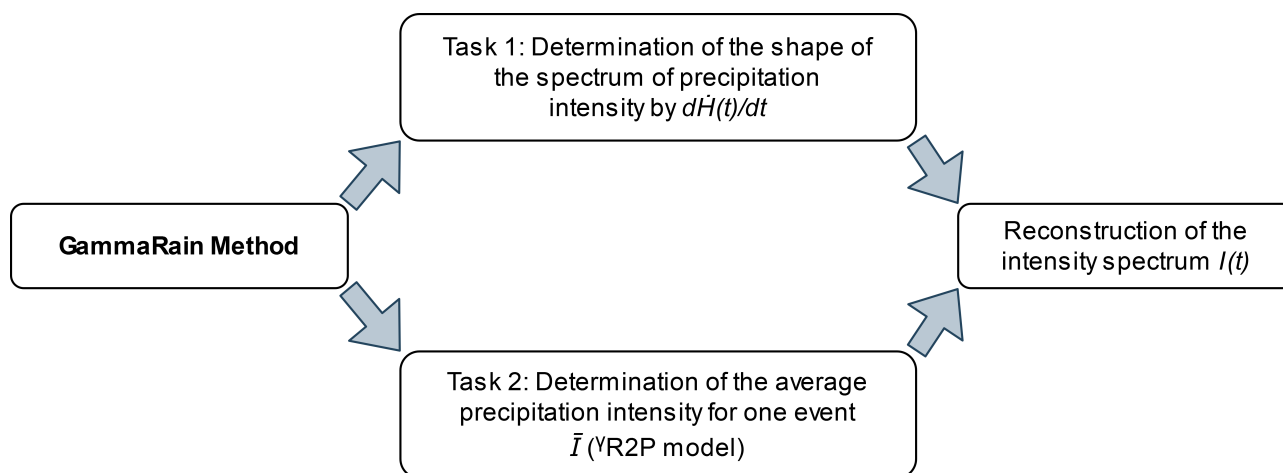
GammaRain Method

Task 1: Determination of the shape of the spectrum of precipitation intensity by $d\dot{H}(t)/dt$

Task 2: Determination of the average precipitation intensity for one event $\bar{I}$ ($^{\gamma}$R2P model)

Reconstruction of the intensity spectrum $I(t)$